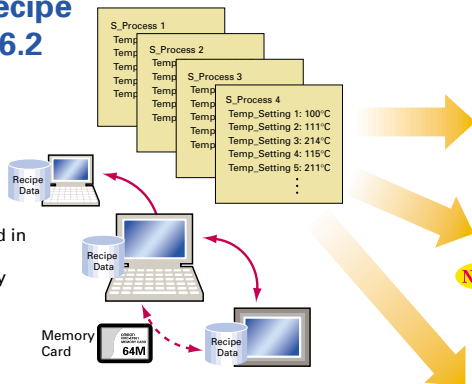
ecipe
6.2

S_Process 1
Temp
Temp
Temp
Temp
Temp

S_Process 2
Temp
Temp
Temp
Temp
Temp

S_Process 3
Temp
Temp
Temp
Temp
Temp

S_Process 4
Temp_Setting 1: 100°C
Temp_Setting 2: 111°C
Temp_Setting 3: 214°C
Temp_Setting 4: 115°C
Temp_Setting 5: 211°C
⋮

Recipe Data

d in

y

Recipe Data

Memory Card

omron
64M

Recipe Data

N